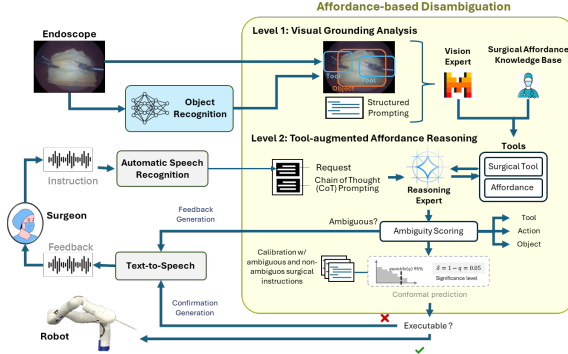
Affordance-based Disambiguation

Endoscope

Level 1: Visual Grounding Analysis

Tool

Tool

Object

Structured Prompting

Vision Expert

Surgical Affordance Knowledge Base

Object Recognition

Level 2: Tool-augmented Affordance Reasoning

Tools

Instruction

Automatic Speech Recognition

Request

Chain of Thought (CoT) Prompting

Reasoning Expert

Surgical Tool

Affordance

Surgeon

Feedback Generation

Ambiguous?

Ambiguity Scoring

Tool

Action

Object

Feedback

Text-to-Speech

Calibration w/ ambiguous and non-ambiguous surgical instructions

quantile(s) 95%

$\delta = 1 - q = 0.05$

Significance level

Conformal prediction

Confirmation Generation

Robot

Executable ?